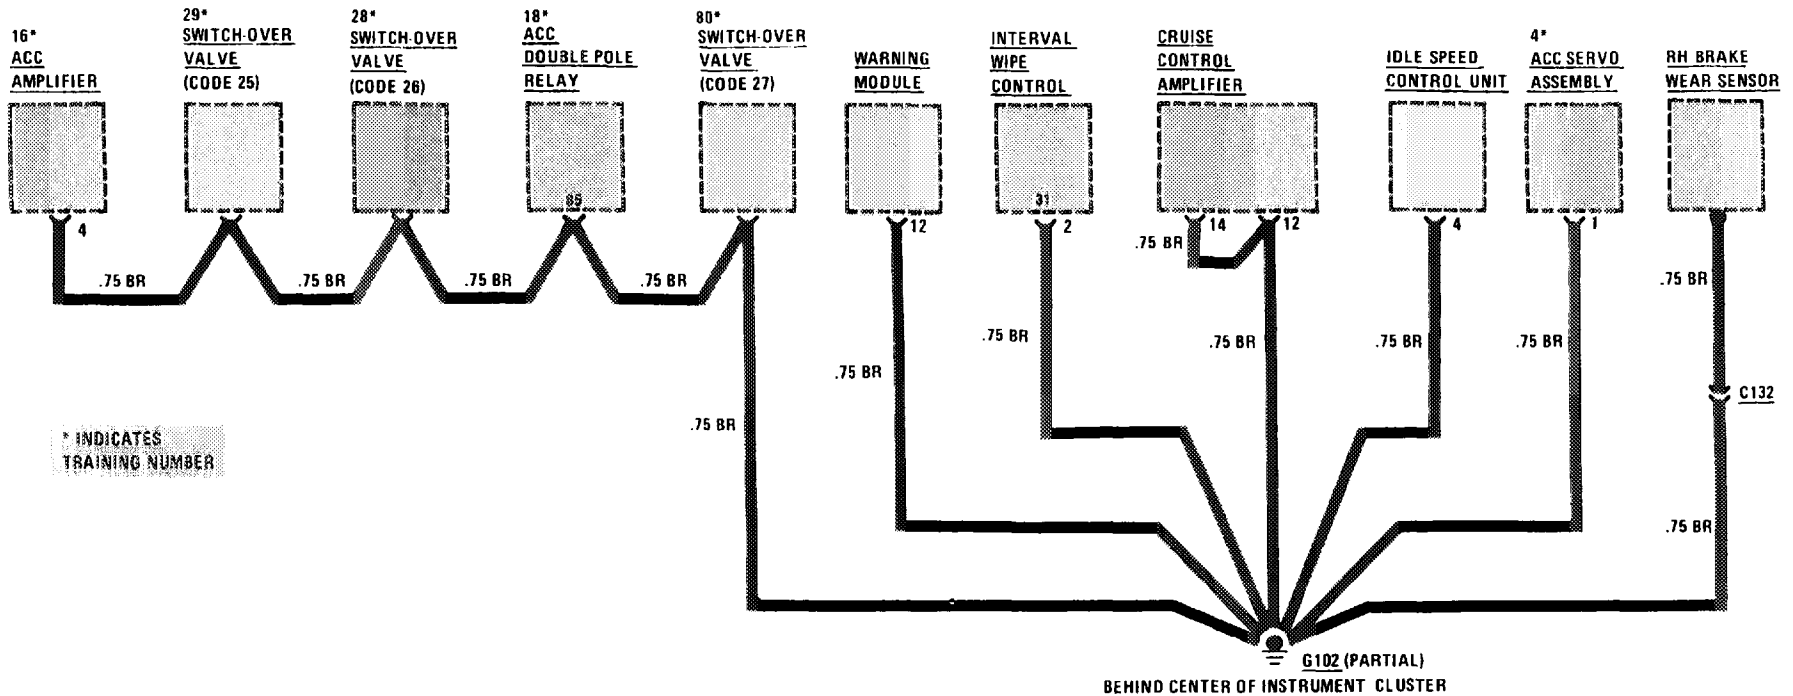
16*
ACC
AMPLIFIER

29*
SWITCH-OVER
VALVE
(CODE 25)

28*
SWITCH-OVER
VALVE
(CODE 26)

18*
ACC
DOUBLE POLE
RELAY

80*
SWITCH-OVER
VALVE
(CODE 27)

WARNING
MODULE

INTERVAL
WIPE
CONTROL

CRUISE
CONTROL
AMPLIFIER

IDLE SPEED
CONTROL UNIT

4*
ACC SERVO
ASSEMBLY

RH BRAKE
WEAR SENSOR

85

31

4

12

2

14

12

4

1

.75 BR

.75 BR

.75 BR

.75 BR

.75 BR

.75 BR

.75 BR

.75 BR

.75 BR

.75 BR

.75 BR

.75 BR

.75 BR

C132

* INDICATES
TRAINING NUMBER

G102 (PARTIAL)
BEHIND CENTER OF INSTRUMENT CLUSTER